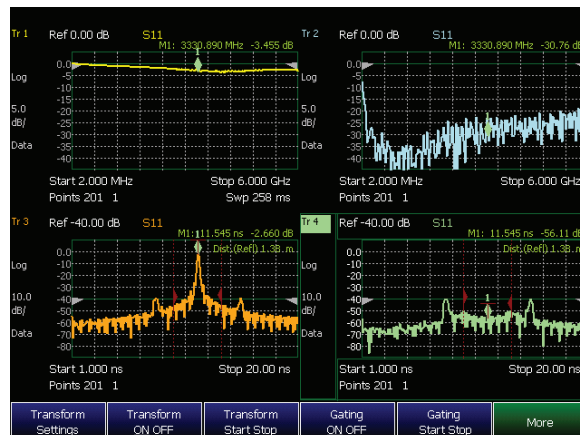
Tr 1 Ref 0.00 dB S11
M1: 3330.890 MHz -3.455 dB
Log
5.0 dB/
Data
0.0 -5 -10 -15 -20 -25 -30 -35 -40
Start 2.000 MHz Stop 6.000 GHz
Points 201 1 Swp 258 ms

Tr 2 Ref 0.00 dB S11
M1: 3330.890 MHz -30.76 dB
Log
5.0 dB/
Data
0.0 -5 -10 -15 -20 -25 -30 -35 -40
Start 2.000 MHz Stop 6.000 GHz
Points 201 1

Tr 3 Ref -40.00 dB S11
M1: 11.545 ns -2.660 dB
Dist.(Refl) 1.38 m
Log
10.0 dB/
Data
0.0 -10 -20 -30 -40 -50 -60 -70 -80
Start 1.000 ns Stop 20.00 ns
Points 201 1

Tr 4 Ref -40.00 dB S11
M1: 11.545 ns -56.11 dB
Dist.(Refl) 1.38 m
Log
10.0 dB/
Data
0.0 -10 -20 -30 -40 -50 -60 -70 -80
Start 1.000 ns Stop 20.00 ns
Points 201 1

Transform Settings | Transform ON OFF | Transform Start Stop | Gating ON OFF | Gating Start Stop | More